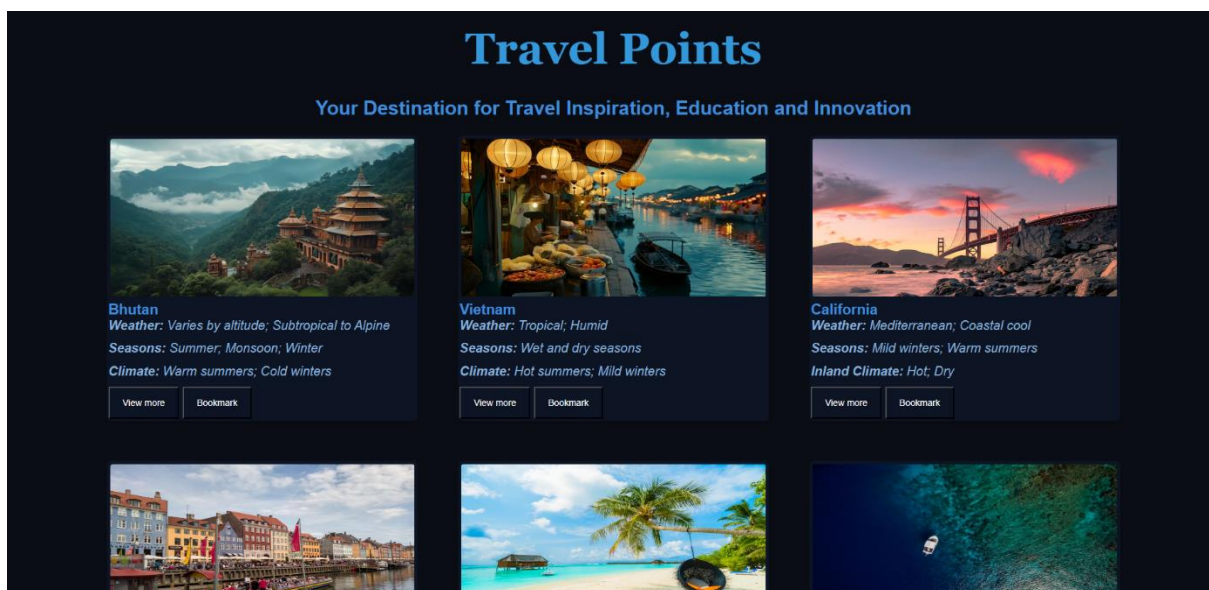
Travel Points

Your Destination for Travel Inspiration, Education and Innovation

Bhutan
**Weather:** Varies by altitude; Subtropical to Alpine
**Seasons:** Summer; Monsoon; Winter
**Climate:** Warm summers; Cold winters
View more Bookmark

Vietnam
**Weather:** Tropical; Humid
**Seasons:** Wet and dry seasons
**Climate:** Hot summers; Mild winters
View more Bookmark

California
**Weather:** Mediterranean; Coastal cool
**Seasons:** Mild winters; Warm summers
**Inland Climate:** Hot; Dry
View more Bookmark